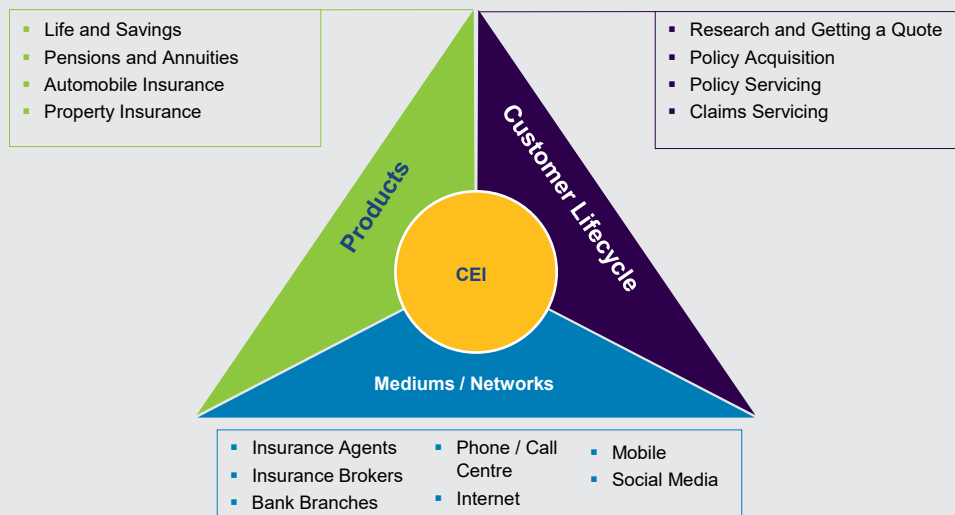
- Life and Savings
- Pensions and Annuities
- Automobile Insurance
- Property Insurance

- Research and Getting a Quote
- Policy Acquisition
- Policy Servicing
- Claims Servicing

Products

Customer Lifecycle

CEI

Mediums / Networks

- Insurance Agents
- Insurance Brokers
- Bank Branches

- Phone / Call Centre
- Internet

- Mobile
- Social Media